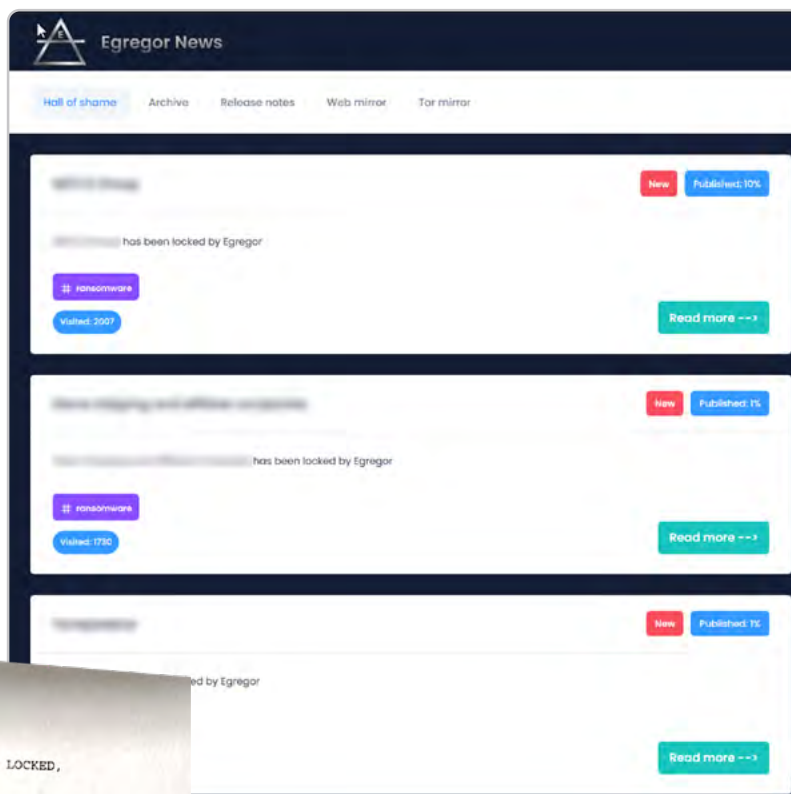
Egregor News

Hall of shame | Archive | Release notes | Web mirror | Tor mirror

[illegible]
New | Published: 10%

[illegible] has been locked by Egregor

# ransomware

Visited: 2007

Read more -->

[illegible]
New | Published: 1%

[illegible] has been locked by Egregor

# ransomware

Visited: 1730

Read more -->

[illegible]
New | Published: 1%

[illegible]ed by Egregor

Read more -->

LOCKED,